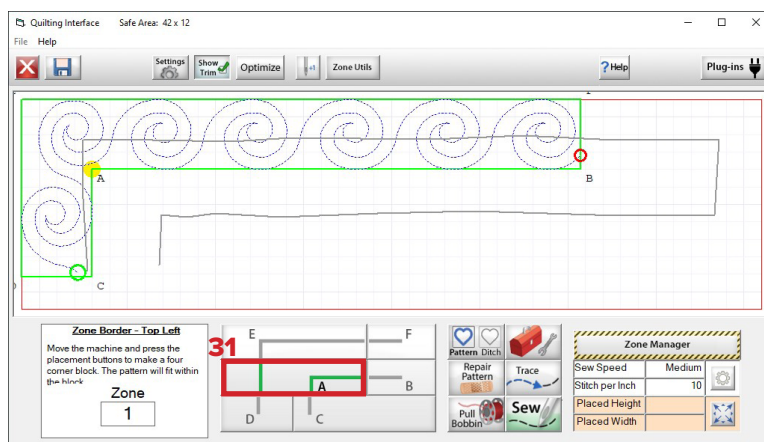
Quilting Interface Safe Area: 42 x 12

File Help

Settings Show Trim Optimize Zone Utils ? Help Plug-ins

A B C

Zone Border - Top Left

Move the machine and press the placement buttons to make a four corner block. The pattern will fit within the block

Zone

1

E F

31

A B

D C

Pattern Ditch

Repair Pattern

Trace

Pull Bobbin

Sew

Zone Manager

| Sew Speed | Medium |
|---|---|
| Stitch per Inch | 10 |
| Placed Height | |
| Placed Width | |